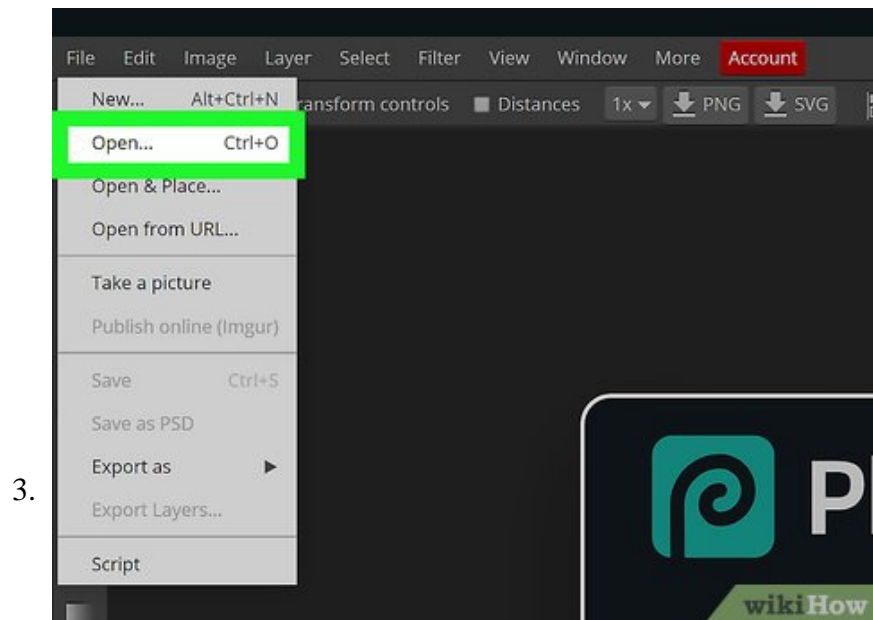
3.

File Edit Image Layer Select Filter View Window More Account

New... Alt+Ctrl+N
Open... Ctrl+O
Open & Place...
Open from URL...
Take a picture
Publish online (Imgur)
Save Ctrl+S
Save as PSD
Export as ▶
Export Layers...
Script

ransform controls Distances 1x PNG SVG

P

wikiHow